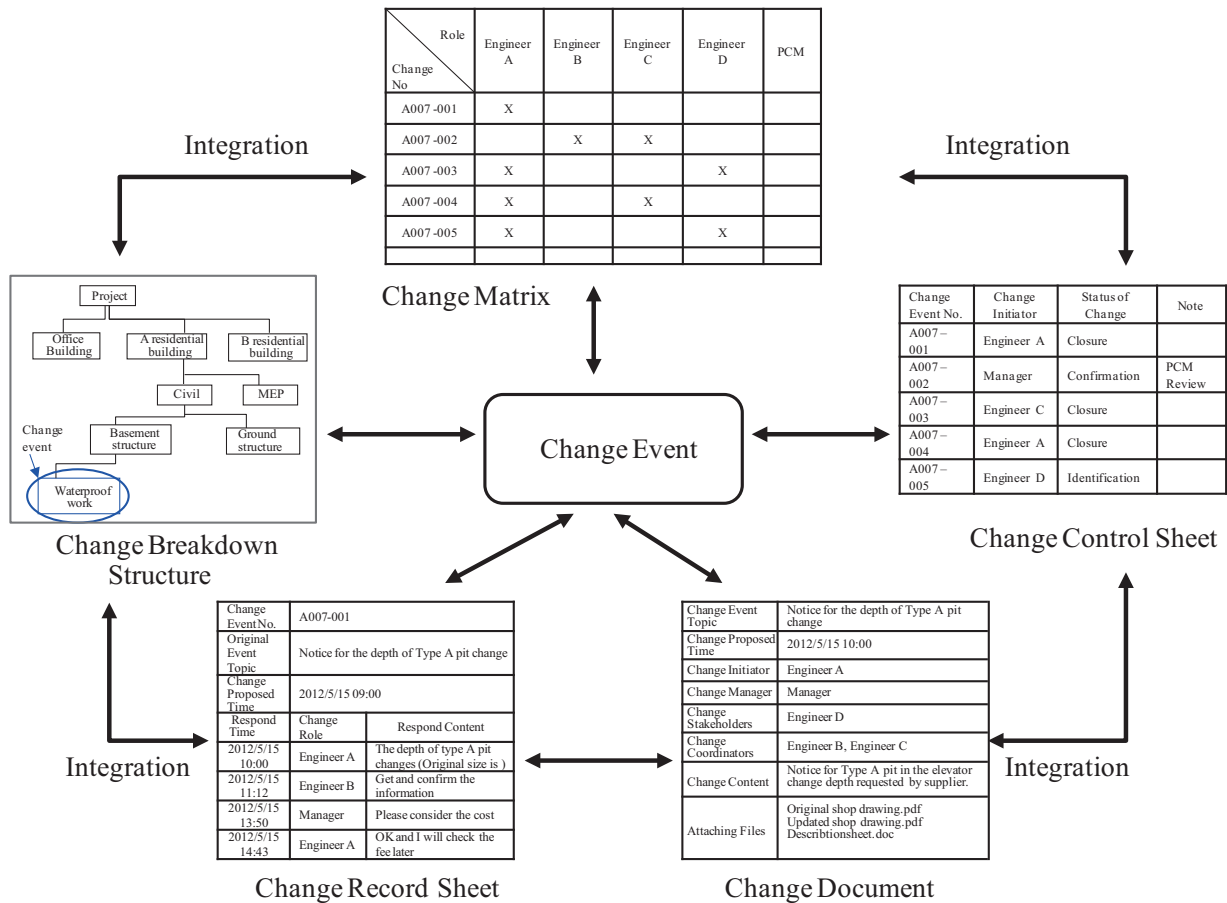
| Role / Change No | Engineer A | Engineer B | Engineer C | Engineer D | PCM |
|---|---|---|---|---|---|
| A007 -001 | X | | | | |
| A007 -002 | | X | X | | |
| A007 -003 | X | | | X | |
| A007 -004 | X | | X | | |
| A007 -005 | X | | | X | |
| | | | | | |

Change Matrix

Integration

Integration

Project
Office Building
A residential building
B residential building
Civil
MEP
Change event
Basement structure
Ground structure
Waterproof work

Change Breakdown Structure

Change Event

| Change Event No. | Change Initiator | Status of Change | Note |
|---|---|---|---|
| A007 – 001 | Engineer A | Closure | |
| A007 – 002 | Manager | Confirmation | PCM Review |
| A007 – 003 | Engineer C | Closure | |
| A007 – 004 | Engineer A | Closure | |
| A007 – 005 | Engineer D | Identification | |

Change Control Sheet

| Change EventNo. | A007-001 | |
|---|---|---|
| Original Event Topic | Notice for the depth of Type A pit change | |
| Change Proposed Time | 2012/5/15 09:00 | |
| Respond Time | Change Role | Respond Content |
| 2012/5/15 10:00 | Engineer A | The depth of type A pit changes (Original size is ) |
| 2012/5/15 11:12 | Engineer B | Get and confirm the information |
| 2012/5/15 13:50 | Manager | Please consider the cost |
| 2012/5/15 14:43 | Engineer A | OK and I will check the fee later |

Integration

Change Record Sheet

| Change Event Topic | Notice for the depth of Type A pit change |
|---|---|
| Change Proposed Time | 2012/5/15 10:00 |
| Change Initiator | Engineer A |
| Change Manager | Manager |
| Change Stakeholders | Engineer D |
| Change Coordinators | Engineer B, Engineer C |
| Change Content | Notice for Type A pit in the elevator change depth requested by supplier. |
| Attaching Files | Original shop drawing.pdf Updated shop drawing.pdf Describtionsheet.doc |

Integration

Change Document